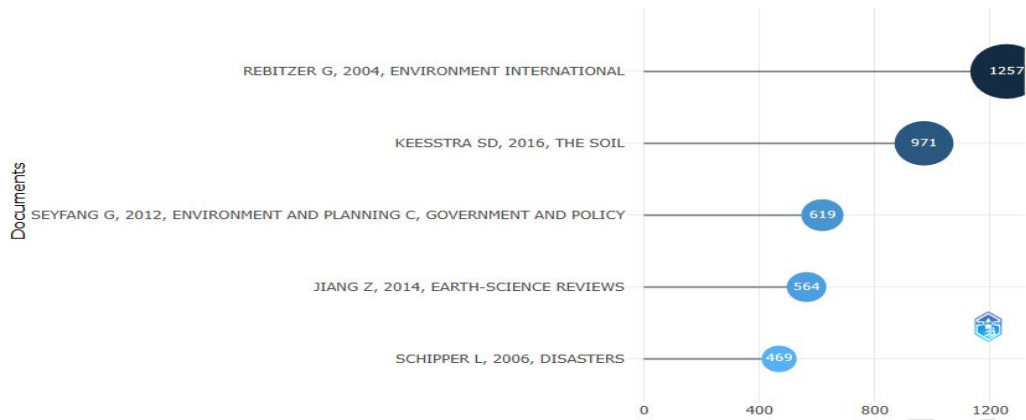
Documents

REBITZER G, 2004, ENVIRONMENT INTERNATIONAL
1257

KEESSTRA SD, 2016, THE SOIL
971

SEYFANG G, 2012, ENVIRONMENT AND PLANNING C, GOVERNMENT AND POLICY
619

JIANG Z, 2014, EARTH-SCIENCE REVIEWS
564

SCHIPPER L, 2006, DISASTERS
469

0
400
800
1200